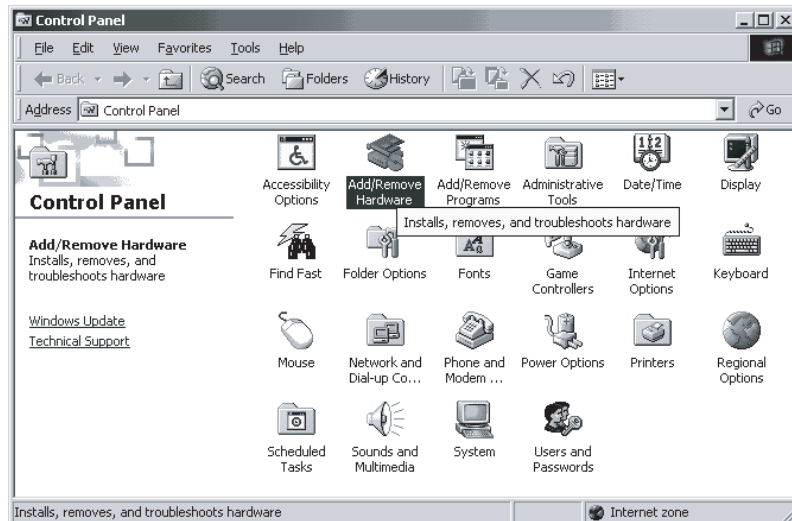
Control Panel

File Edit View Favorites Tools Help

Back Search Folders History

Address Control Panel

Go

Control Panel

Add/Remove Hardware
Installs, removes, and troubleshoots hardware

Windows Update
Technical Support

Accessibility Options
Add/Remove Hardware
Add/Remove Programs
Administrative Tools
Date/Time
Display

Installs, removes, and troubleshoots hardware

Find Fast
Folder Options
Fonts
Game Controllers
Internet Options
Keyboard

Mouse
Network and Dial-up Co...
Phone and Modem ...
Power Options
Printers
Regional Options

Scheduled Tasks
Sounds and Multimedia
System
Users and Passwords

Installs, removes, and troubleshoots hardware
Internet zone